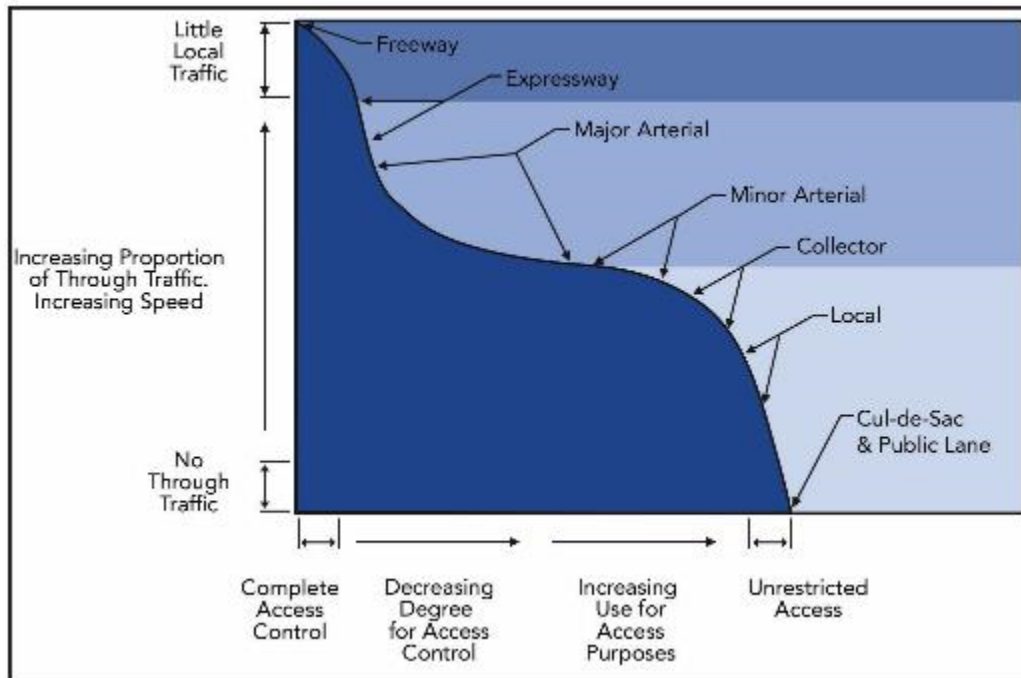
Little Local Traffic

Freeway

Expressway

Major Arterial

Minor Arterial

Collector

Local

Increasing Proportion of Through Traffic. Increasing Speed

Cul-de-Sac & Public Lane

No Through Traffic

Complete Access Control

Decreasing Degree for Access Control

Increasing Use for Access Purposes

Unrestricted Access